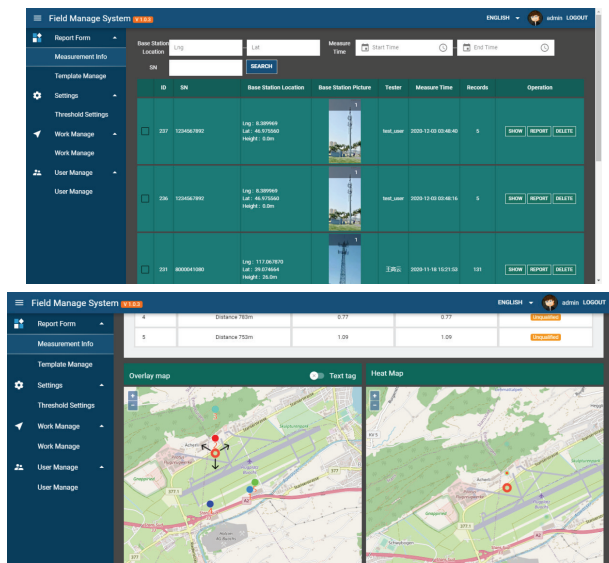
Field Manage System V1.0.0
ENGLISH admin LOGOUT

Report Form
Measurement Info
Template Manage
Settings
Threshold Settings
Work Manage
Work Manage
User Manage
User Manage

Base Station Location
Lng
Lat
Measure Time
Start Time
End Time
SN
SEARCH

| | ID | SN | Base Station Location | Base Station Picture | Tester | Measure Time | Records | Operation |
|---|---|---|---|---|---|---|---|---|
| | 237 | 1234567892 | Lng : 8.389969 Lat : 46.975560 Height : 0.0m | 1 | test_user | 2020-12-03 02:48:40 | 5 | SHOW REPORT DELETE |
| | 236 | 1234567892 | Lng : 8.389969 Lat : 46.975560 Height : 0.0m | 1 | test_user | 2020-12-03 02:48:16 | 5 | SHOW REPORT DELETE |
| | 231 | 8000041080 | Lng : 117.067870 Lat : 39.074664 Height : 26.0m | 1 | 王英云 | 2020-11-18 10:21:53 | 131 | SHOW REPORT DELETE |

Field Manage System V1.0.0
ENGLISH admin LOGOUT

Report Form
Measurement Info
Template Manage
Settings
Threshold Settings
Work Manage
Work Manage
User Manage
User Manage

| 4 | Distance 783m | 0.77 | 0.77 | Unqualified |
|---|---|---|---|---|
| 5 | Distance 753m | 1.09 | 1.09 | Unqualified |

Overlay map
Text tag
Heat Map
+
−
+
−